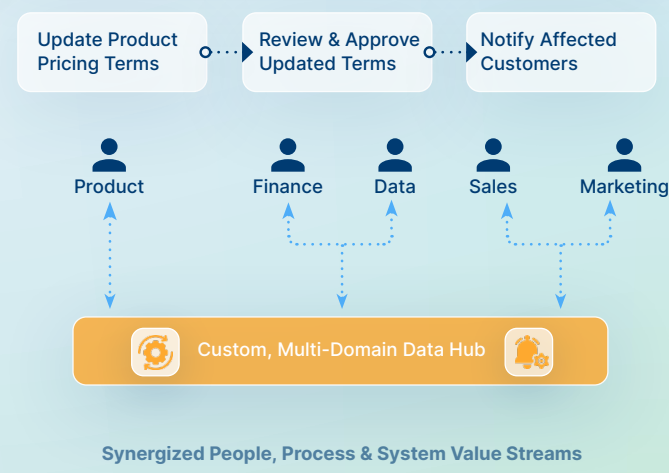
Update Product Pricing Terms

Review & Approve Updated Terms

Notify Affected Customers

Product

Finance

Data

Sales

Marketing

Custom, Multi-Domain Data Hub

Synergized People, Process & System Value Streams